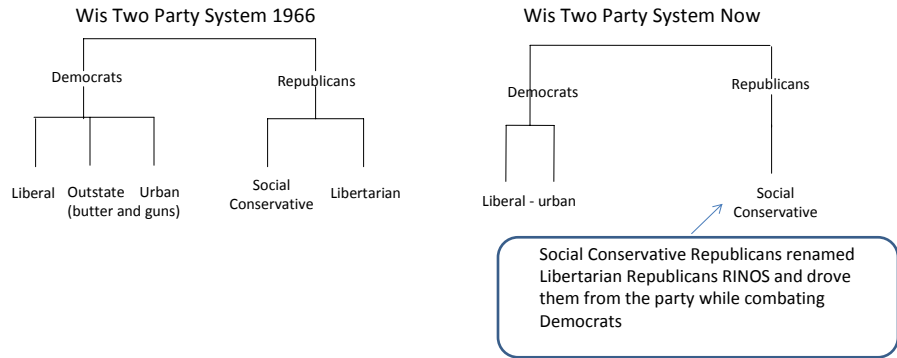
Wis Two Party System 1966

Democrats

Republicans

Liberal

Outstate (butter and guns)

Urban

Social Conservative

Libertarian

Wis Two Party System Now

Democrats

Republicans

Liberal - urban

Social Conservative

Social Conservative Republicans renamed Libertarian Republicans RINOS and drove them from the party while combating Democrats